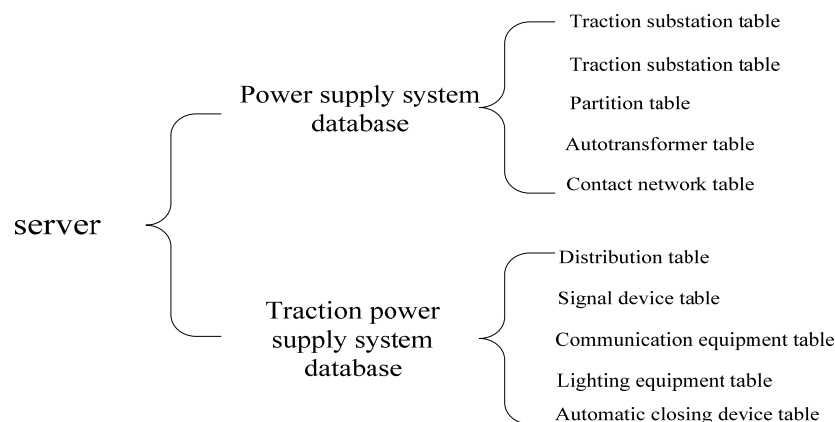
server

Power supply system database

Traction substation table

Traction substation table

Partition table

Autotransformer table

Contact network table

Traction power supply system database

Distribution table

Signal device table

Communication equipment table

Lighting equipment table

Automatic closing device table